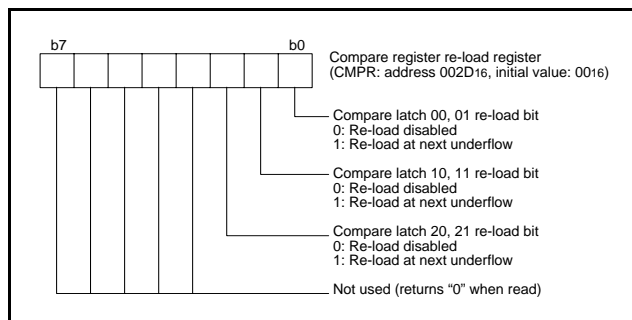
b7

b0

Compare register re-load register
(CMPR: address $002D_{16}$, initial value: $00_{16}$)

Compare latch 00, 01 re-load bit
0: Re-load disabled
1: Re-load at next underflow

Compare latch 10, 11 re-load bit
0: Re-load disabled
1: Re-load at next underflow

Compare latch 20, 21 re-load bit
0: Re-load disabled
1: Re-load at next underflow

Not used (returns "0" when read)